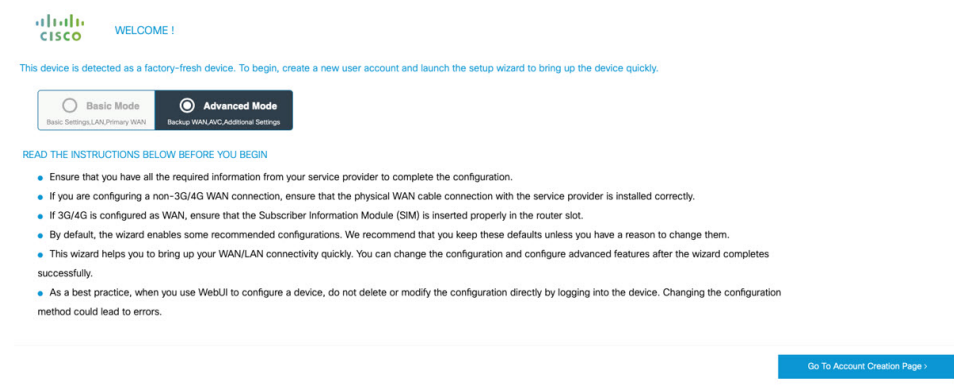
CISCO

WELCOME !

This device is detected as a factory-fresh device. To begin, create a new user account and launch the setup wizard to bring up the device quickly.

Basic Mode
Basic Settings,LAN,Primary WAN

Advanced Mode
Backup WAN,AVC,Additional Settings

READ THE INSTRUCTIONS BELOW BEFORE YOU BEGIN

- Ensure that you have all the required information from your service provider to complete the configuration.
- If you are configuring a non-3G/4G WAN connection, ensure that the physical WAN cable connection with the service provider is installed correctly.
- If 3G/4G is configured as WAN, ensure that the Subscriber Information Module (SIM) is inserted properly in the router slot.
- By default, the wizard enables some recommended configurations. We recommend that you keep these defaults unless you have a reason to change them.
- This wizard helps you to bring up your WAN/LAN connectivity quickly. You can change the configuration and configure advanced features after the wizard completes successfully.
- As a best practice, when you use WebUI to configure a device, do not delete or modify the configuration directly by logging into the device. Changing the configuration method could lead to errors.

Go To Account Creation Page ›